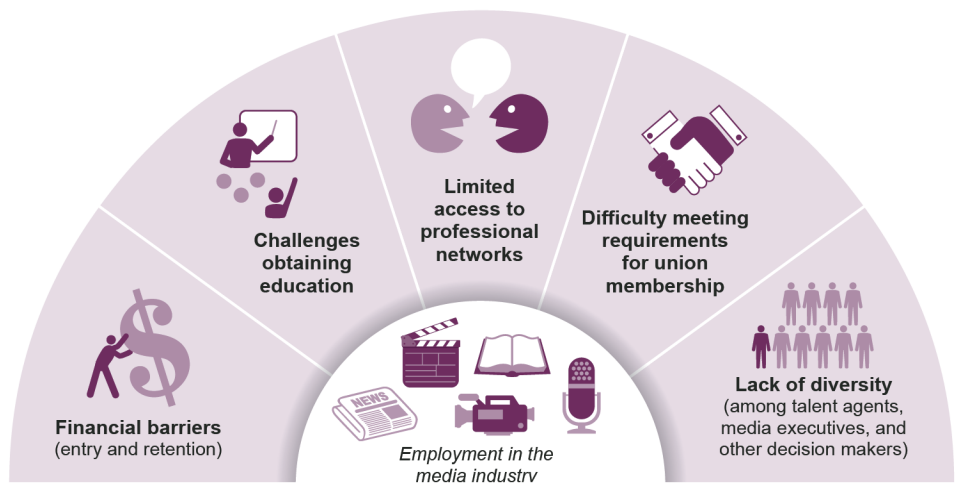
Financial barriers
(entry and retention)

Challenges obtaining education

Limited access to professional networks

Difficulty meeting requirements for union membership

Lack of diversity
(among talent agents, media executives, and other decision makers)

NEWS

Employment in the media industry